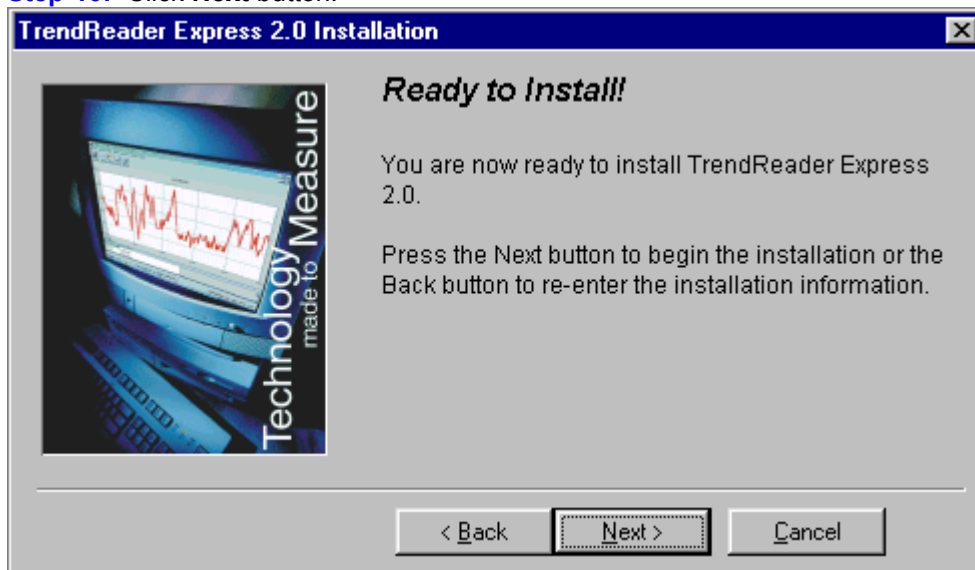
TrendReader Express 2.0 Installation

Technology made to Measure

Ready to Install!

You are now ready to install TrendReader Express 2.0.

Press the Next button to begin the installation or the Back button to re-enter the installation information.

< Back

Next >

Cancel